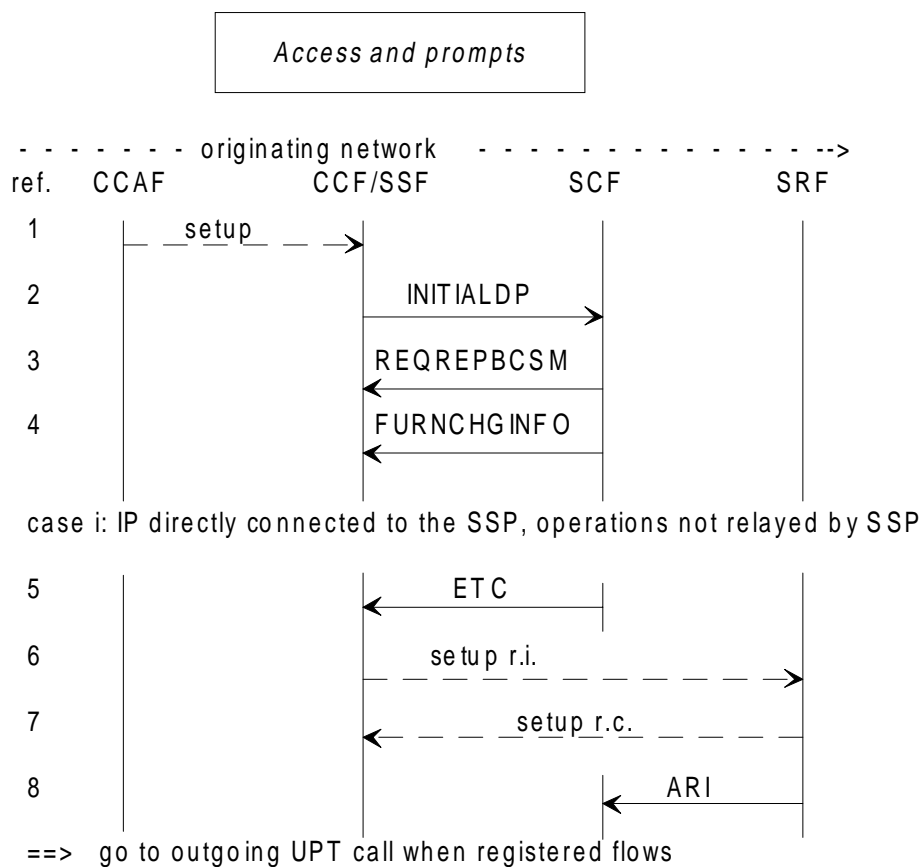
Access and prompts

- - - - - - - originating network - - - - - - - - - - - - - - -->

ref. CCAF CCF/SSF SCF SRF

1 setup

2 INITIALDP

3 REQREPBCSM

4 FURNCHGINFO

case i: IP directly connected to the SSP, operations not relayed by SSP

5 ETC

6 setup r.i.

7 setup r.c.

8 ARI

==> go to outgoing UPT call when registered flows